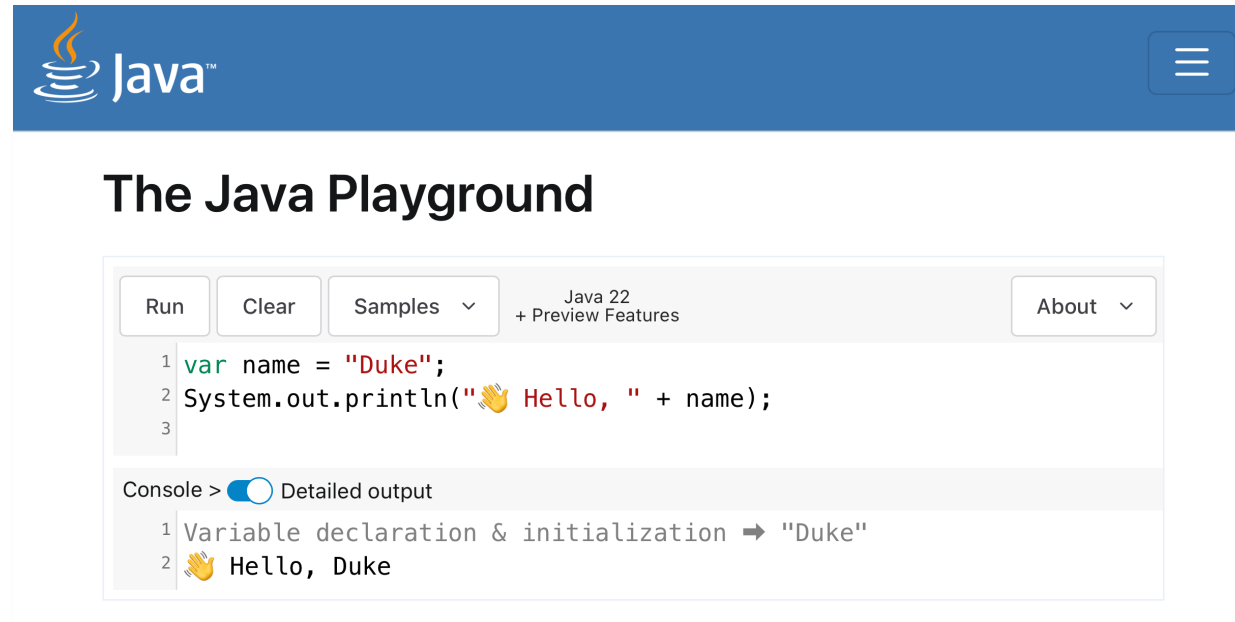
Java™

The Java Playground

Run Clear Samples Java 22 + Preview Features About

1 var name = "Duke";
2 System.out.println("👋 Hello, " + name);
3

Console > Detailed output

1 Variable declaration & initialization ➡ "Duke"
2 👋 Hello, Duke